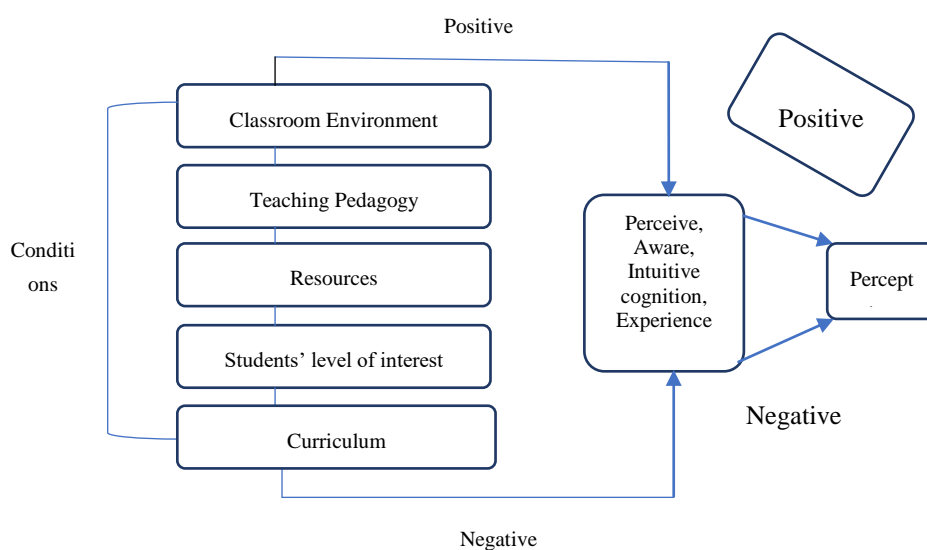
Positive

Conditions

Classroom Environment

Teaching Pedagogy

Resources

Students' level of interest

Curriculum

Positive

Perceive, Aware, Intuitive cognition, Experience

Percept

Negative

Negative